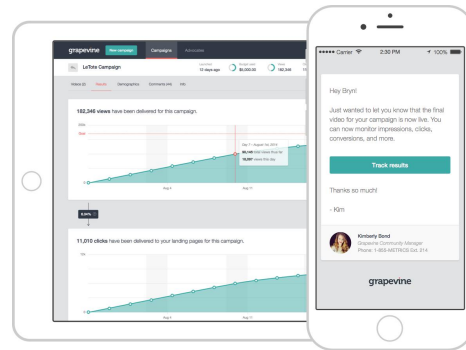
grapevine New campaign Campaigns Advocates

LeTote Campaign

Launched 12 days ago

Budget spent $5,000.00

Views 182,246

Videos (2) Results Demographics Comments (49) Info

182,246 views have been delivered for this campaign.

200k

150k

Day 7 - August 1st, 2014

60,140 total views thus far

10,097 views this day

Aug 4

Aug 11

6.04%

11,010 clicks have been delivered to your landing pages for this campaign.

Aug 5

Aug 11

●●●●● Carrier 2:30 PM 100%

Hey Bryn!

Just wanted to let you know that the final video for your campaign is now live. You can now monitor impressions, clicks, conversions, and more.

Track results

Thanks so much!

- Kim

Kimberly Bond
Grapevine Community Manager
Phone: 1-855-ASTROS Ext. 214

grapevine